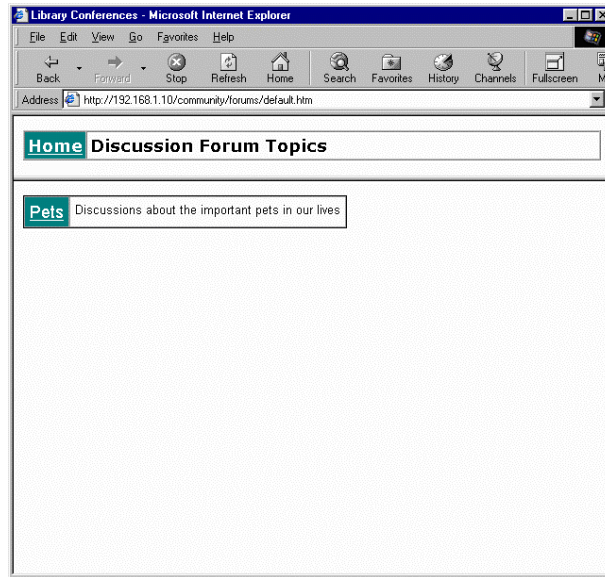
Library Conferences - Microsoft Internet Explorer

File Edit View Go Favorites Help

Back Forward Stop Refresh Home Search Favorites History Channels Fullscreen M

Address http://192.168.1.10/community/forums/default.htm

Home Discussion Forum Topics

Pets Discussions about the important pets in our lives